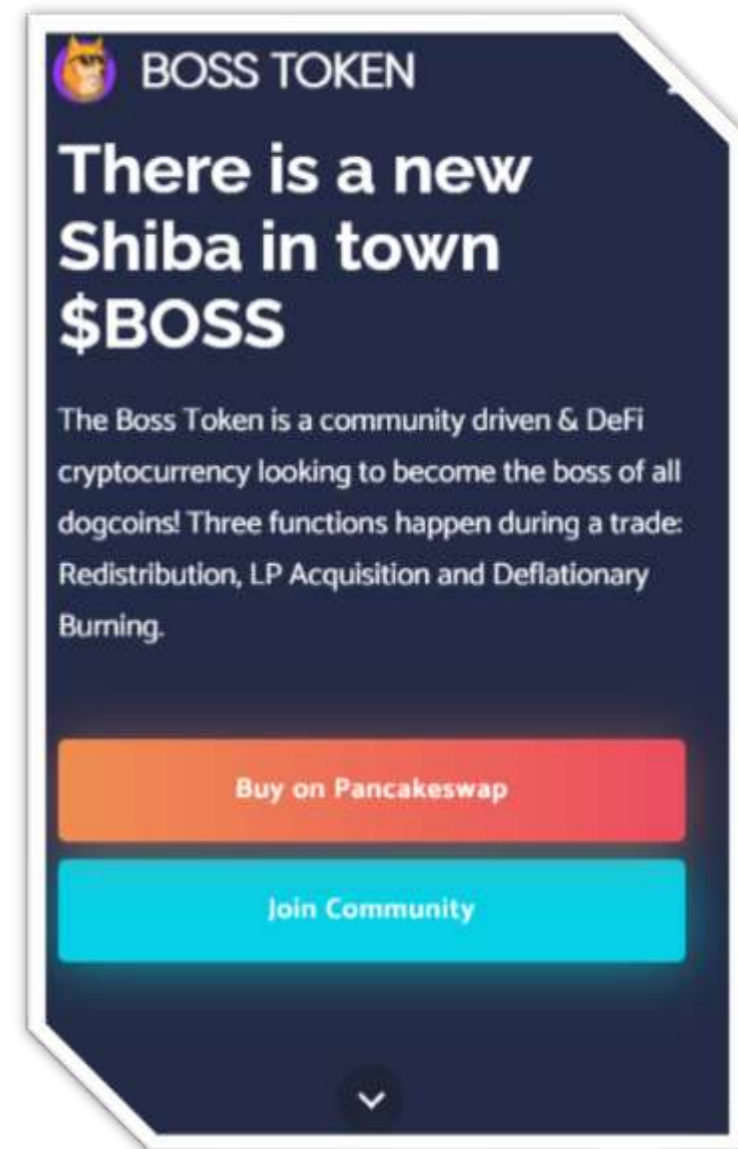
BOSS TOKEN

There is a new Shiba in town \$BOSS

The Boss Token is a community driven & DeFi cryptocurrency looking to become the boss of all dogcoins! Three functions happen during a trade: Redistribution, LP Acquisition and Deflationary Burning.

Buy on Pancakeswap

Join Community